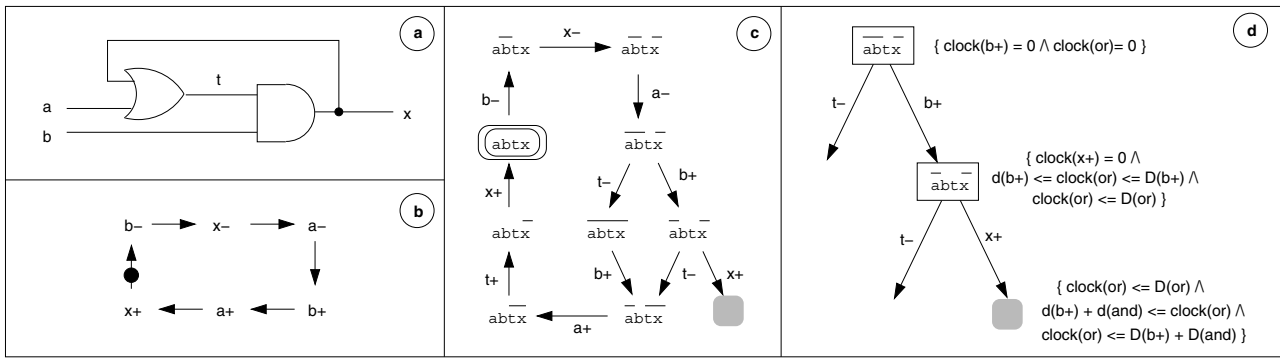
a

t

a

b

x

b

b– x– a–

x+ a+ b+

c

$\overline{b}$abtx x– $\overline{a}$b$\overline{t}$x

b– a–

abtx $\overline{a}\overline{b}$t$\overline{x}$

x+ t– b+

abt$\overline{x}$ $\overline{abtx}$ $\overline{a}$bt$\overline{x}$

t+ b+ t– x+

ab$\overline{tx}$ a+ $\overline{a}$b$\overline{tx}$

d

$\overline{ab}$t$\overline{x}$ { clock(b+) = 0 /\ clock(or)= 0 }

t– b+

$\overline{a}$bt$\overline{x}$ { clock(x+) = 0 /\ d(b+) <= clock(or) <= D(b+) /\ clock(or) <= D(or) }

t– x+

{ clock(or) <= D(or) /\ d(b+) + d(and) <= clock(or) /\ clock(or) <= D(b+) + D(and) }